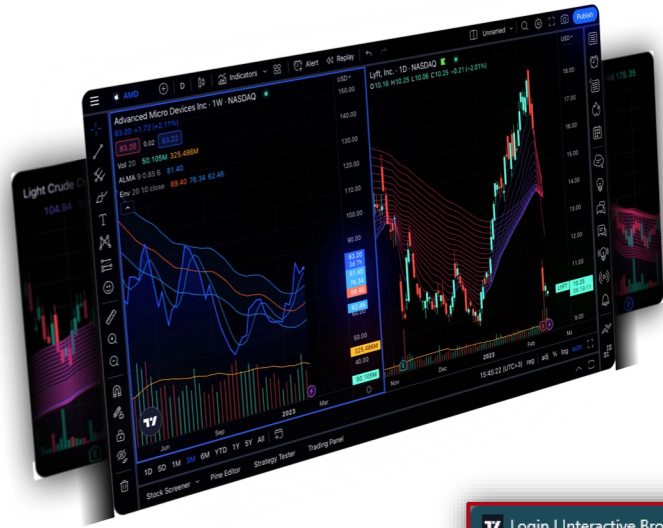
AMD
D
Indicators
Alert
Replay
Unnamed
Publish
Advanced Micro Devices Inc · 1W · NASDAQ
83.20 +1.72 (+2.11%)
83.20
0.02
83.22
Vol 20 50.105M 325.486M
ALMA 9 0.85 6 81.40
Env 20 10 close 69.40 76.34 62.46
USD
150.00
140.00
130.00
120.00
110.00
100.00
90.00
83.20
81.40
76.34
69.40
62.46
50.00
40.00
325.486M
50.105M
Jun
Sep
2023
Mar
Lyft, Inc. · 1D · NASDAQ
O10.16 H10.25 L10.06 C10.25 −0.21 (−2.01%)
USD
18.00
17.00
16.00
15.00
14.00
13.00
12.00
11.00
10.00
9.00
Nov
Dec
2023
Feb
15:45:22 (UTC+3)
adj
%
log
auto
1D 5D 1M 3M 6M YTD 1Y 5Y All
Stock Screener
Pine Editor
Strategy Tester
Trading Panel
Light Crude O
104.94
Val 175.35
Login | Interactive Bro